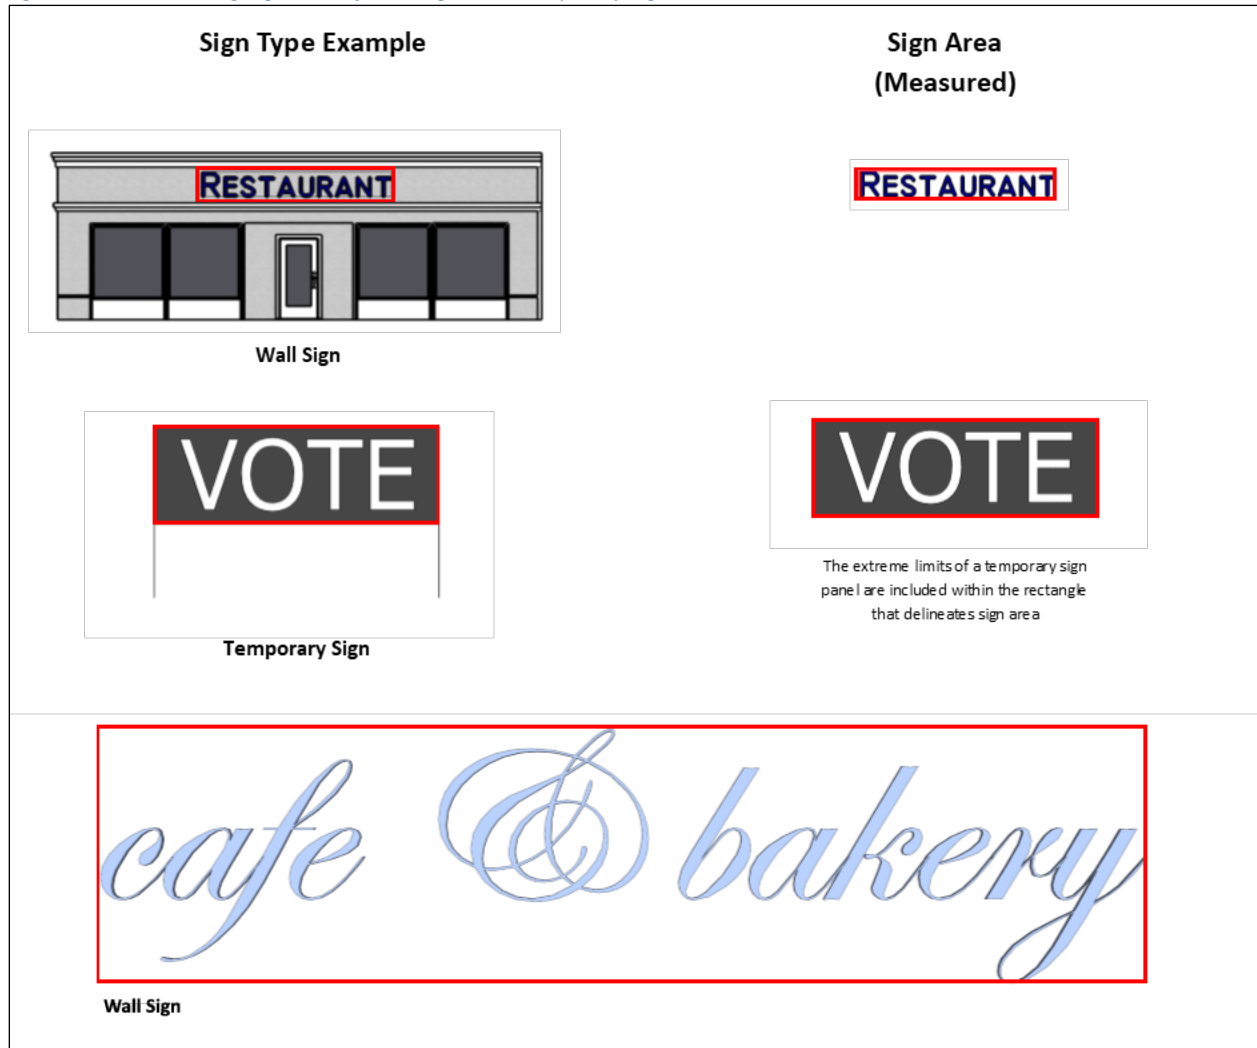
Sign Type Example

Sign Area (Measured)

RESTAURANT

Wall Sign

RESTAURANT

VOTE

Temporary Sign

VOTE

The extreme limits of a temporary sign panel are included within the rectangle that delineates sign area

cafe & bakery

Wall Sign